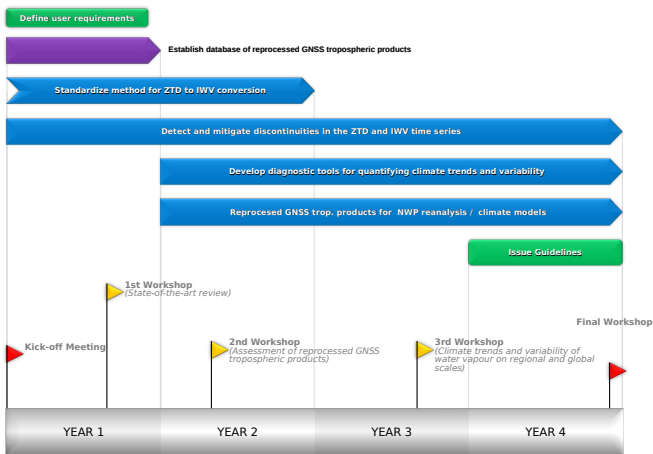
Define user requirements

Establish database of reprocessed GNSS tropospheric products

Standardize method for ZTD to IWV conversion

Detect and mitigate discontinuities in the ZTD and IWV time series

Develop diagnostic tools for quantifying climate trends and variability

Reprocesed GNSS trop. products for NWP reanalysis / climate models

Issue Guidelines

1st Workshop
(State-of-the-art review)

Kick-off Meeting

2nd Workshop
(Assessment of reprocessed GNSS tropospheric products)

3rd Workshop
(Climate trends and variability of water vapour on regional and global scales)

Final Workshop

YEAR 1

YEAR 2

YEAR 3

YEAR 4